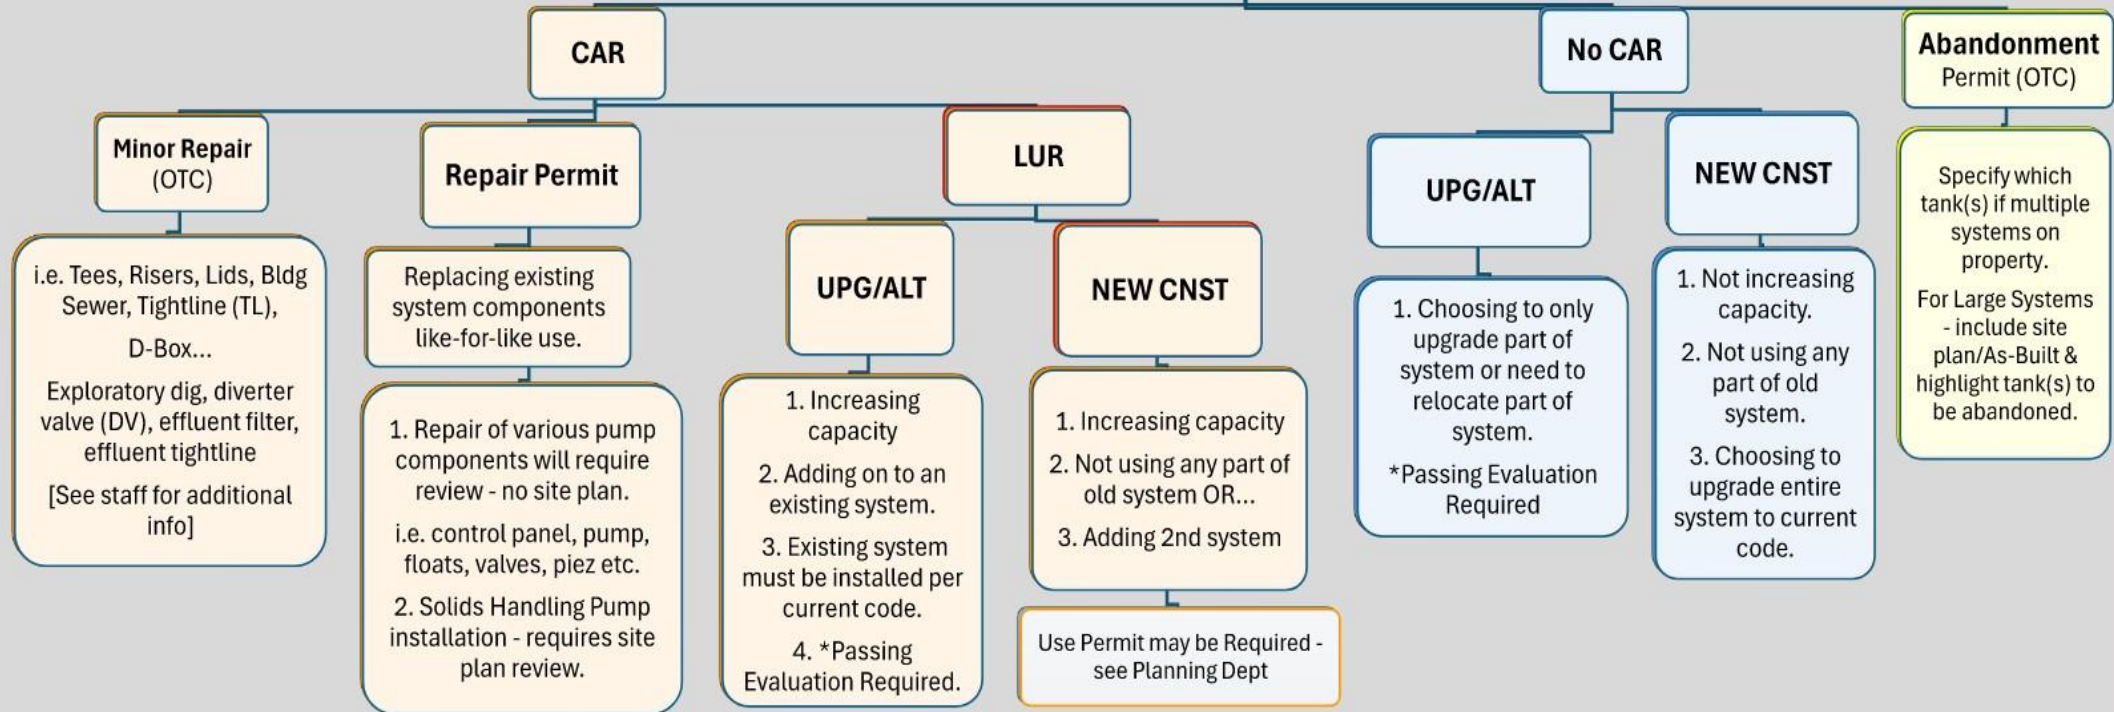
CAR

No CAR

Abandonment
Permit (OTC)

Minor Repair
(OTC)

Repair Permit

LUR

i.e. Tees, Risers, Lids, Bldg Sewer, Tightline (TL), D-Box...

Exploratory dig, diverter valve (DV), effluent filter, effluent tightline

[See staff for additional info]

Replacing existing system components like-for-like use.

1. Repair of various pump components will require review - no site plan.

i.e. control panel, pump, floats, valves, piez etc.

2. Solids Handling Pump installation - requires site plan review.

UPG/ALT

1. Increasing capacity

2. Adding on to an existing system.

3. Existing system must be installed per current code.

4. *Passing Evaluation Required.

NEW CNST

1. Increasing capacity

2. Not using any part of old system OR...

3. Adding 2nd system

Use Permit may be Required - see Planning Dept

UPG/ALT

1. Choosing to only upgrade part of system or need to relocate part of system.

*Passing Evaluation Required

NEW CNST

1. Not increasing capacity.

2. Not using any part of old system.

3. Choosing to upgrade entire system to current code.

Specify which tank(s) if multiple systems on property.

For Large Systems - include site plan/As-Built & highlight tank(s) to be abandoned.